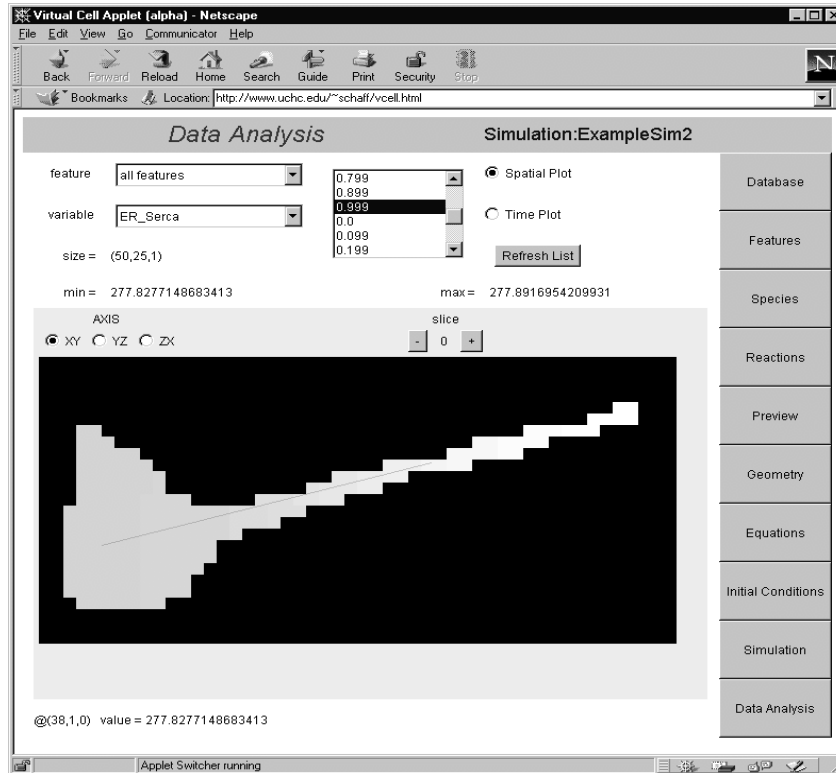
Virtual Cell Applet (alpha) - Netscape

File Edit View Go Communicator Help

Back Forward Reload Home Search Guide Print Security Stop

Bookmarks Location: http://www.uchc.edu/~schaff/vcell.html

Data Analysis

Simulation:ExampleSim2

feature all features

variable ER_Serca

size = (50,25,1)

0.799
0.899
0.999
0.0
0.099
0.199

Spatial Plot

Time Plot

Refresh List

min = 277.8277148683413

max = 277.8916954209931

AXIS

XY YZ ZX

slice

- 0 +

@(38,1,0) value = 277.8277148683413

Database

Features

Species

Reactions

Preview

Geometry

Equations

Initial Conditions

Simulation

Data Analysis

Applet Switcher running